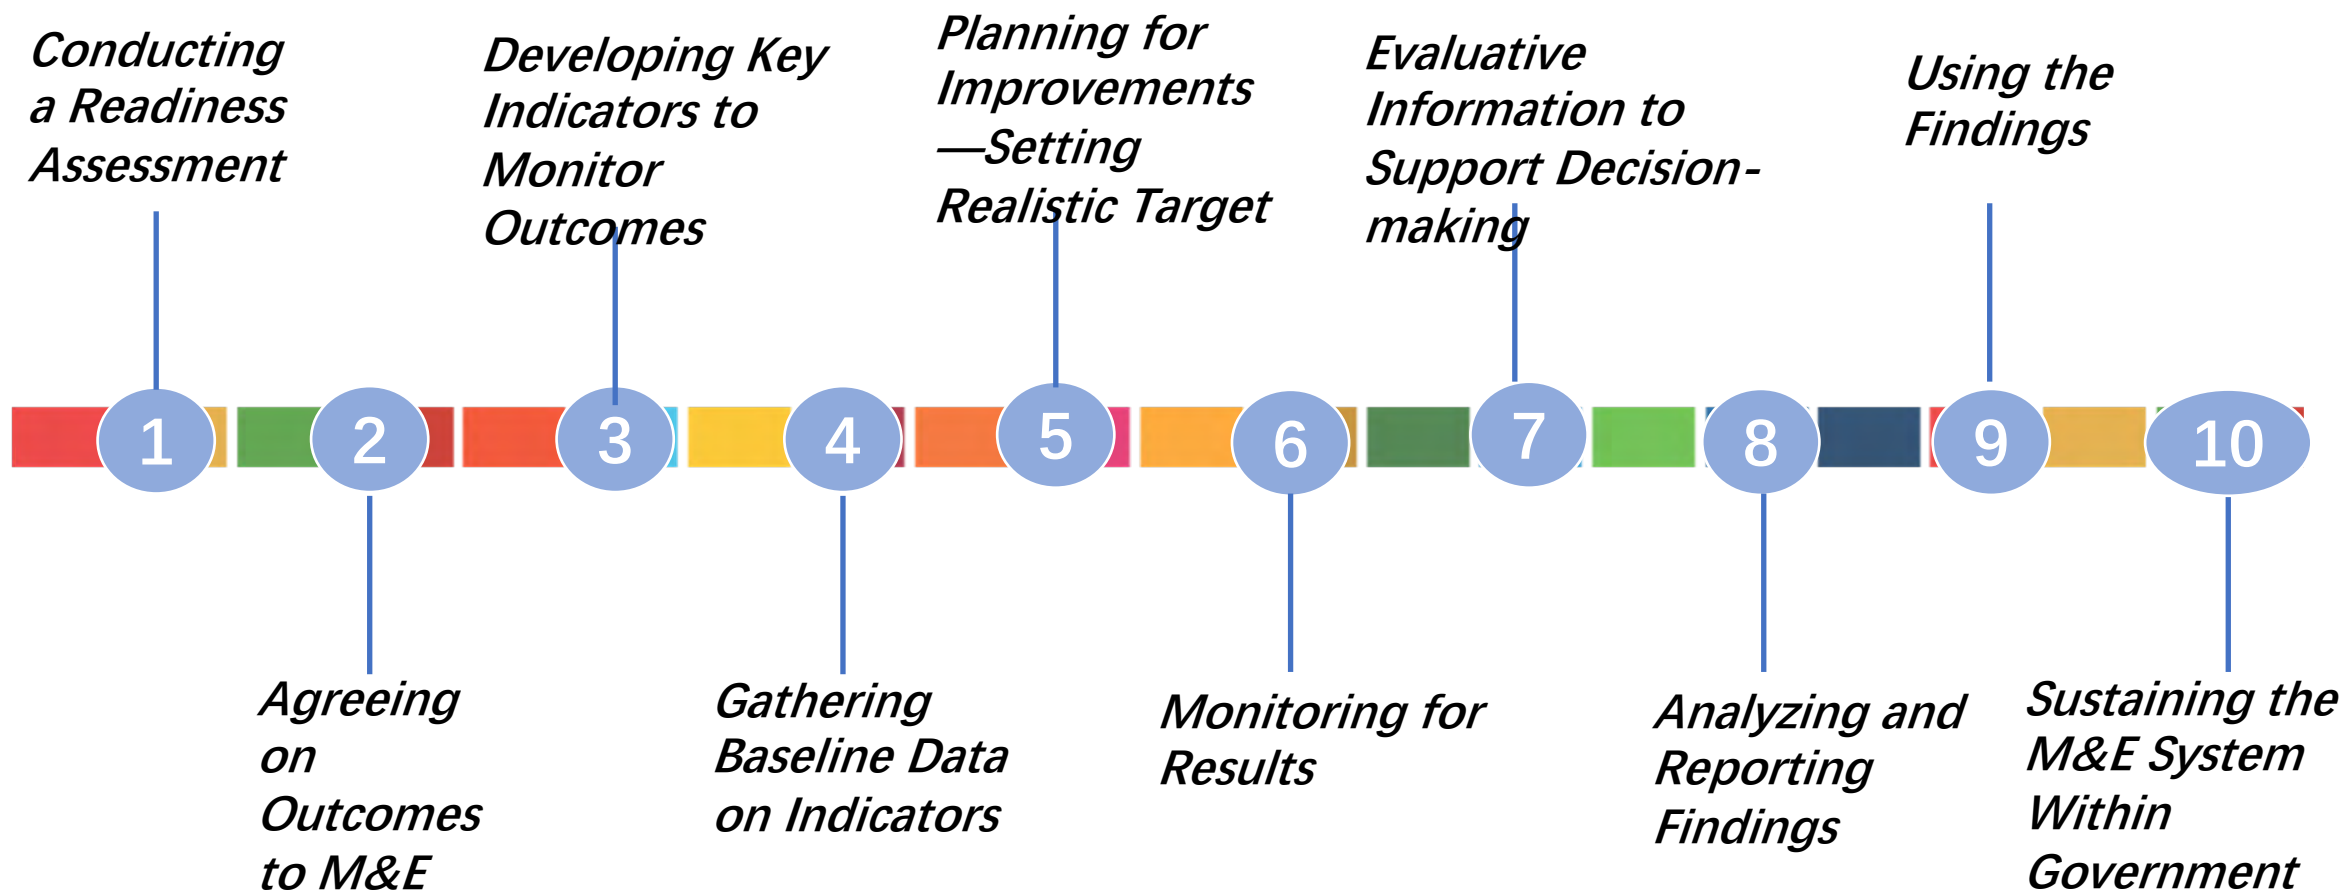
Conducting a Readiness Assessment

Developing Key Indicators to Monitor Outcomes

Planning for Improvements —Setting Realistic Target

Evaluative Information to Support Decision-making

Using the Findings

1

2

3

4

5

6

7

8

9

10

Agreeing on Outcomes to M&E

Gathering Baseline Data on Indicators

Monitoring for Results

Analyzing and Reporting Findings

Sustaining the M&E System Within Government